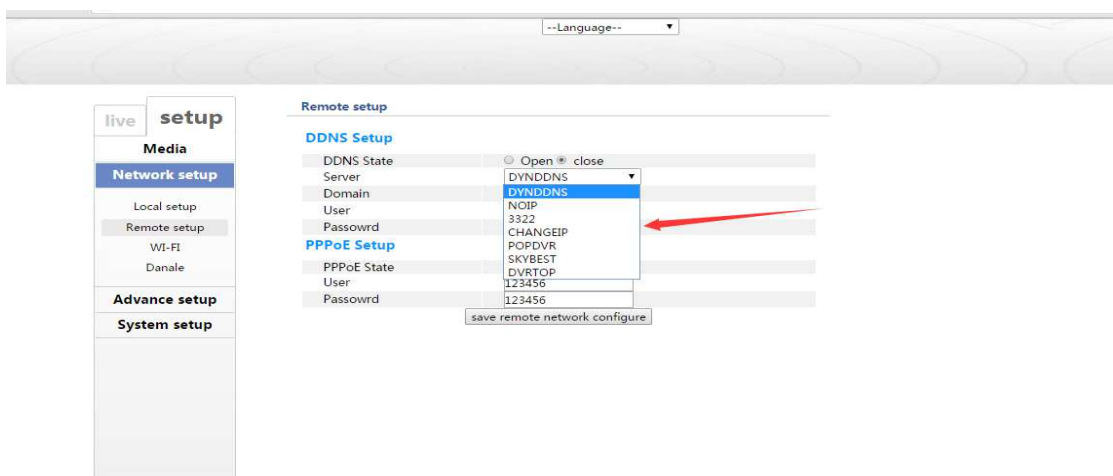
--Language--

live setup

Media

Network setup

Local setup

Remote setup

WI-FI

Danale

Advance setup

System setup

Remote setup

DDNS Setup

| DDNS State | Open close |
|---|---|
| Server | DYNDDNS |
| Domain | |
| User | |
| Passowrd | |

DYNDDNS
NOIP
3322
CHANGEIP
POPDVR
SKYBEST
DVRTOP

PPPoE Setup

| PPPoE State | |
|---|---|
| User | 123456 |
| Passowrd | 123456 |

save remote network configure